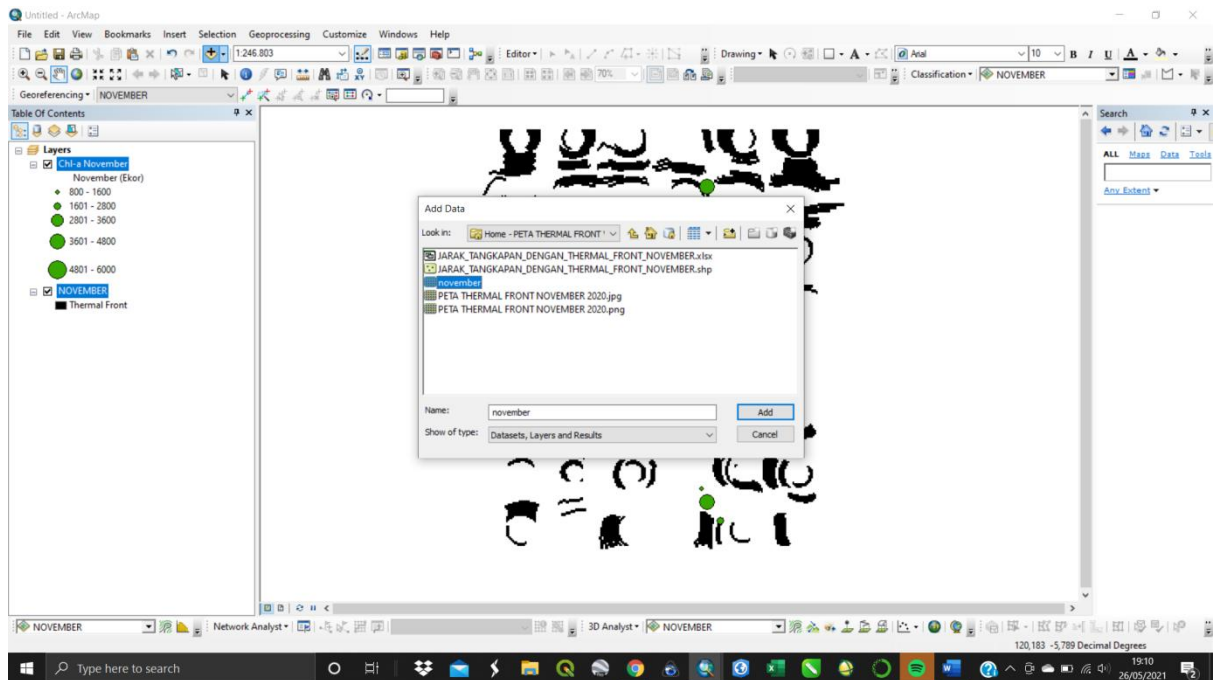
Untitled - ArcMap

File Edit View Bookmarks Insert Selection Geoprocessing Customize Windows Help

1:246.803

Editor▾

Drawing▾

Arial

10

B I U A

Classification▾ NOVEMBER

Georeferencing▾ NOVEMBER

70%

Table Of Contents

Layers
Chl-a November
November (Ekor)
800 - 1600
1601 - 2800
2801 - 3600
3601 - 4800
4801 - 6000
NOVEMBER
Thermal Front

Add Data

Look in: Home - PETA THERMAL FRONT

JARAK_TANGKAPAN_DENGAN_THERMAL_FRONT_NOVEMBER.xlsx
JARAK_TANGKAPAN_DENGAN_THERMAL_FRONT_NOVEMBER.shp
november
PETA THERMAL FRONT NOVEMBER 2020.jpg
PETA THERMAL FRONT NOVEMBER 2020.png

Name: november
Add
Show of type: Datasets, Layers and Results
Cancel

Search
ALL Maps Data Tools
Any Extent ▾

NOVEMBER
Network Analyst▾
3D Analyst▾ NOVEMBER

120,183 -5,789 Decimal Degrees

Type here to search

19:10
26/05/2021
2